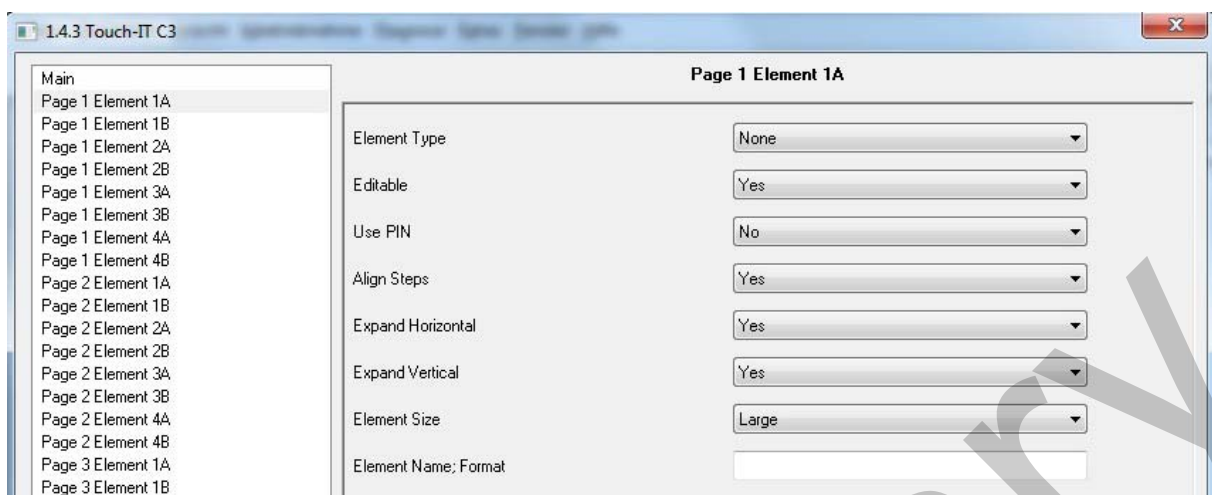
1.4.3 Touch-IT C3 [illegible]

Main
Page 1 Element 1A
Page 1 Element 1B
Page 1 Element 2A
Page 1 Element 2B
Page 1 Element 3A
Page 1 Element 3B
Page 1 Element 4A
Page 1 Element 4B
Page 2 Element 1A
Page 2 Element 1B
Page 2 Element 2A
Page 2 Element 2B
Page 2 Element 3A
Page 2 Element 3B
Page 2 Element 4A
Page 2 Element 4B
Page 3 Element 1A
Page 3 Element 1B

Page 1 Element 1A

| | |
|---|---|
| Element Type | None |
| Editable | Yes |
| Use PIN | No |
| Align Steps | Yes |
| Expand Horizontal | Yes |
| Expand Vertical | Yes |
| Element Size | Large |
| Element Name; Format | |